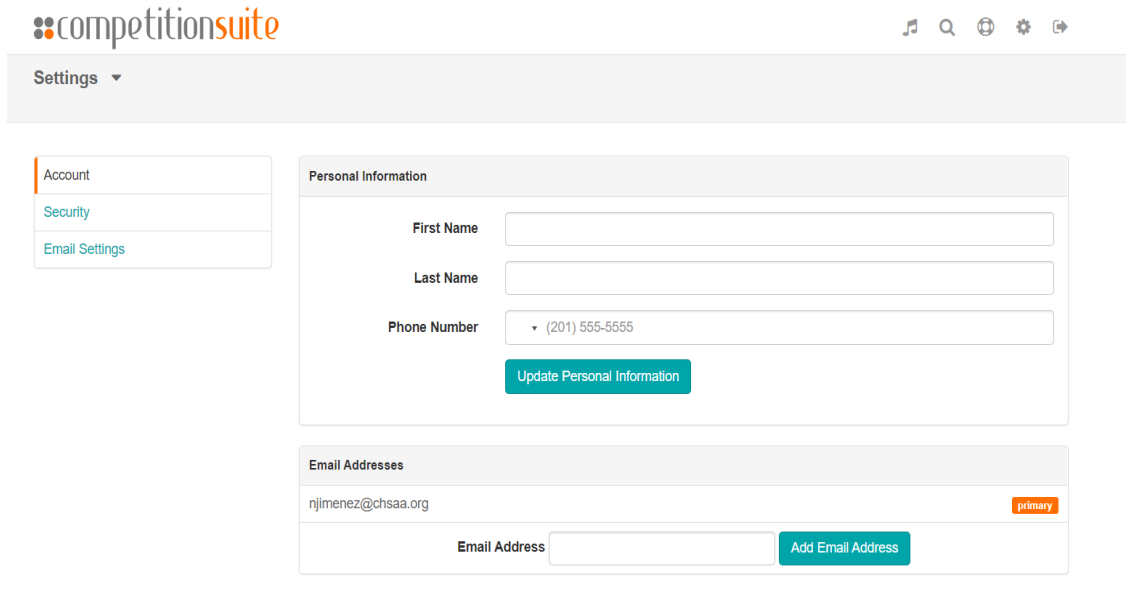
competitionsuite

Settings

Account
Security
Email Settings

Personal Information

First Name

Last Name

Phone Number (201) 555-5555

Update Personal Information

Email Addresses

njimenez@chsaa.org primary

Email Address Add Email Address